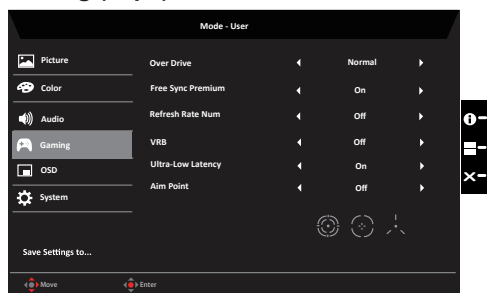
Mode - User

Picture
Color
Audio
Gaming
OSD
System

Save Settings to...

| | |
|---|---|
| Over Drive | Normal |
| Free Sync Premium | On |
| Refresh Rate Num | Off |
| VRB | Off |
| Ultra-Low Latency | On |
| Aim Point | Off |

Move
Enter